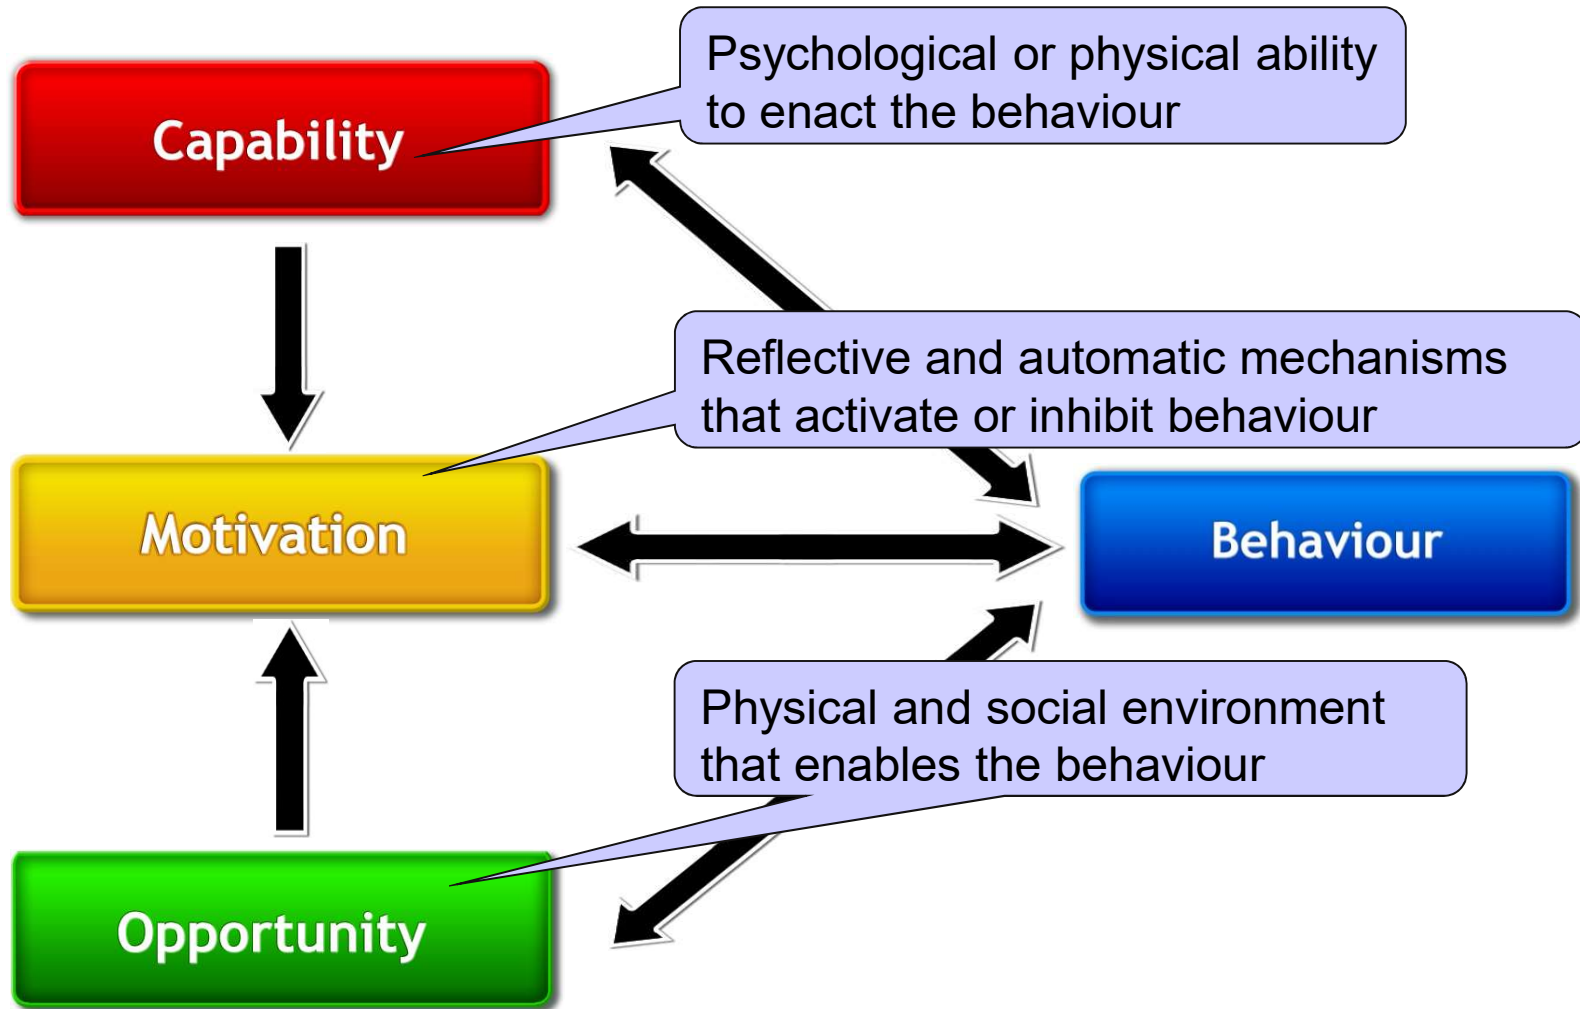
Capability

Psychological or physical ability to enact the behaviour

Reflective and automatic mechanisms that activate or inhibit behaviour

Motivation

Behaviour

Physical and social environment that enables the behaviour

Opportunity